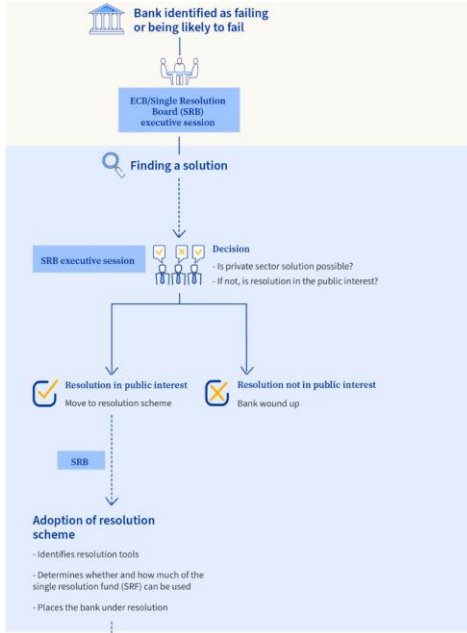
Bank identified as failing or being likely to fail

ECB/Single Resolution Board (SRB) executive session

Finding a solution

SRB executive session

Decision
- Is private sector solution possible?
- If not, is resolution in the public interest?

Resolution in public interest
Move to resolution scheme

Resolution not in public interest
Bank wound up

SRB

Adoption of resolution scheme
- Identifies resolution tools
- Determines whether and how much of the single resolution fund (SRF) can be used
- Places the bank under resolution